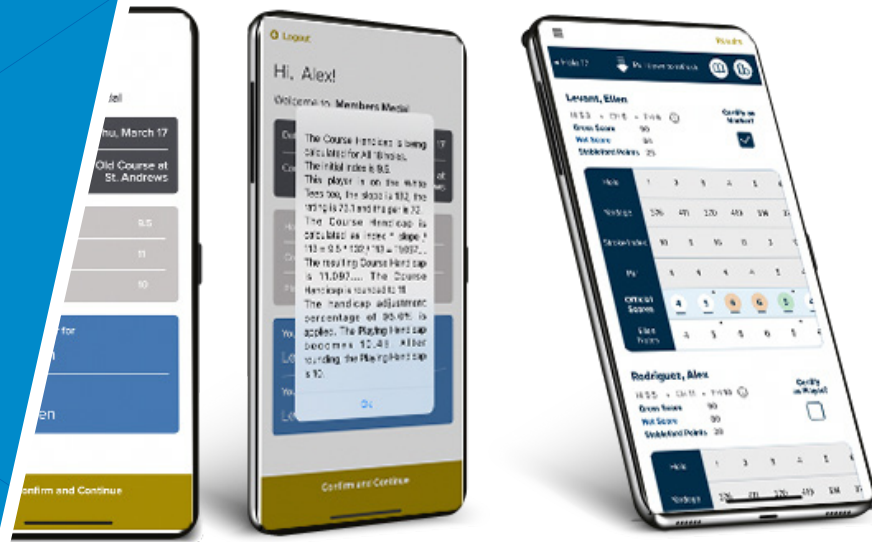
tal

Thu, March 17

Old Course at St. Andrews

9.5

11

10

for

n

len

nfirm and Continue

Logout

Hi, Alex!

Welcome to Members Medal

The Course Handicap is being calculated for All 18holes. The initial index is 9.5. This player is on the White Tees box, the slope is 132, the rating is 72.3 and the par is 72. The Course Handicap is calculated as index * slope / 113 = 9.5 * 132 / 113 = 11.097.... The resulting Course Handicap is 11.097.... The Course Handicap is rounded to 11. The handicap adjustment percentage of 95.0% is applied. The Playing Handicap becomes 10.45. After rounding, the Playing Handicap is 10.

OK

Confirm and Continue

Results

Levant, Ellen

Certify as Marker

Gross Score 90
Net Score 84
Stableford Points 25

Hole 1 2 3 4 5

Yardage 376 411 170 413 514

Stroke Index 10 18 8 3

Par 4 4 4 4 4

Official Scores 4 5 6 6 5

Rodriguez, Alex

Certify as Player

Gross Score 90
Net Score 80
Stableford Points 28

Hole 1 2 3 4 5

Yardage 376 411 170 413 514